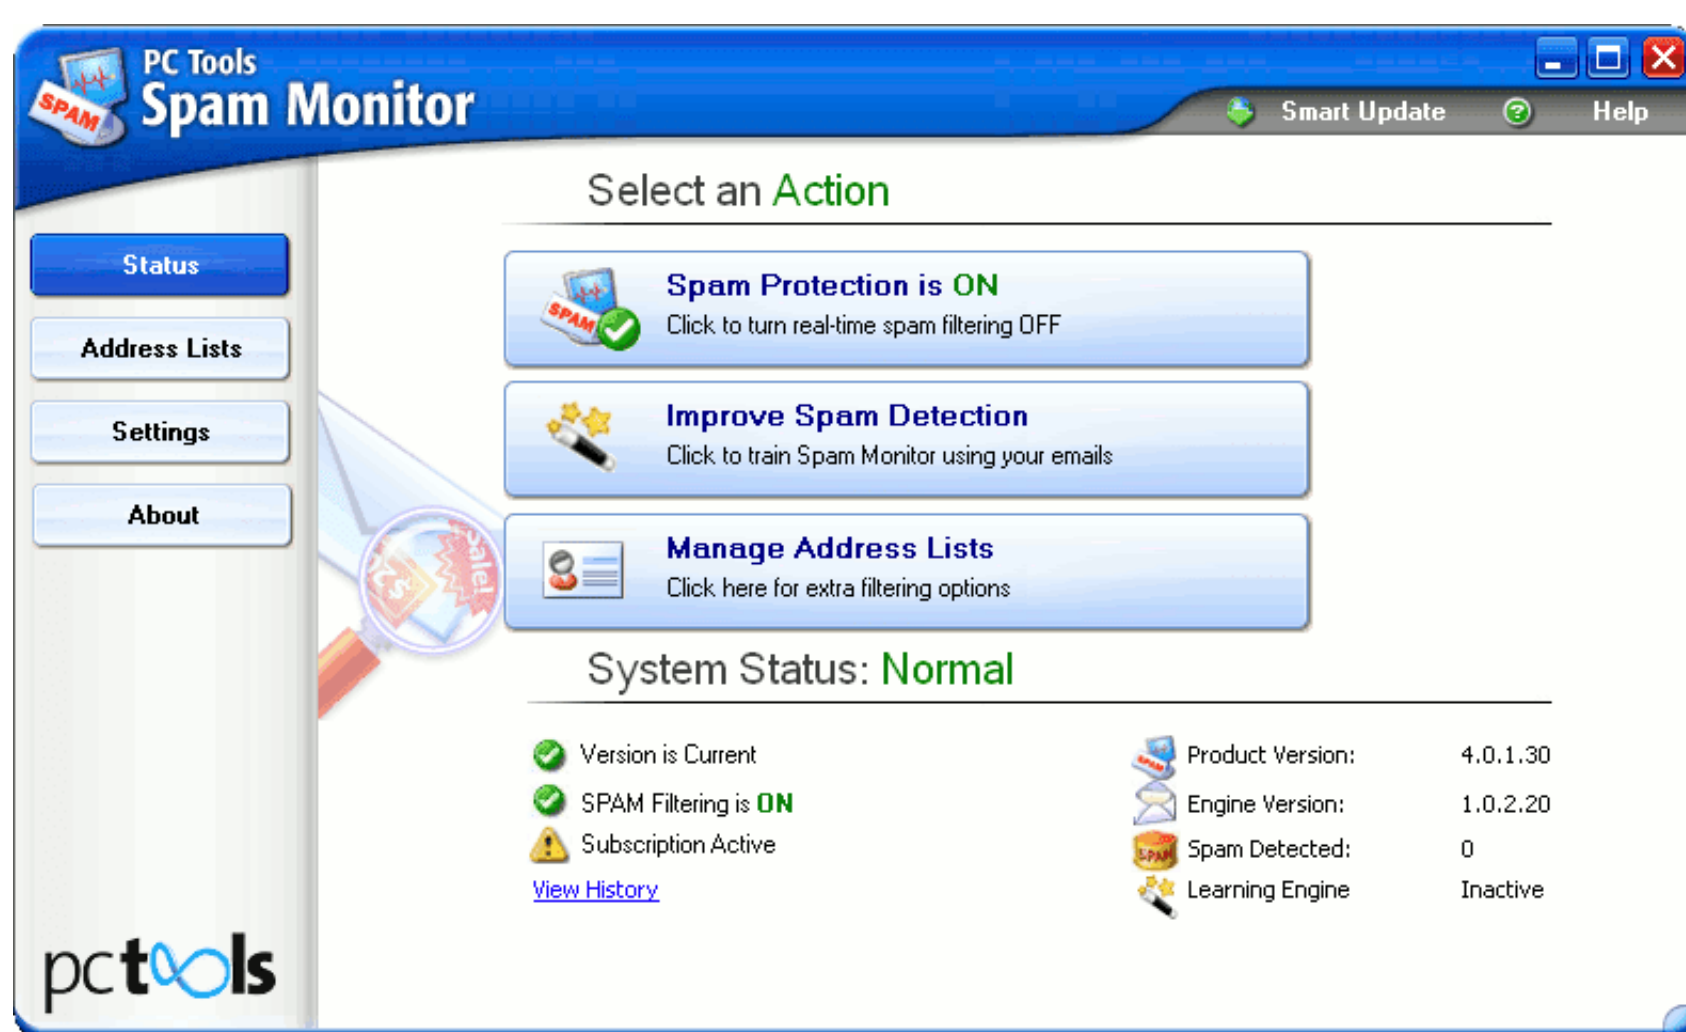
SPAM

PC Tools
Spam Monitor

Smart Update
Help

Status
Address Lists
Settings
About

pctools

Select an Action

SPAM
Spam Protection is ON
Click to turn real-time spam filtering OFF

Improve Spam Detection
Click to train Spam Monitor using your emails

Manage Address Lists
Click here for extra filtering options

Sale!

System Status: Normal

Version is Current
SPAM Filtering is ON
Subscription Active
View History

Product Version: 4.0.1.30
Engine Version: 1.0.2.20
Spam Detected: 0
Learning Engine Inactive